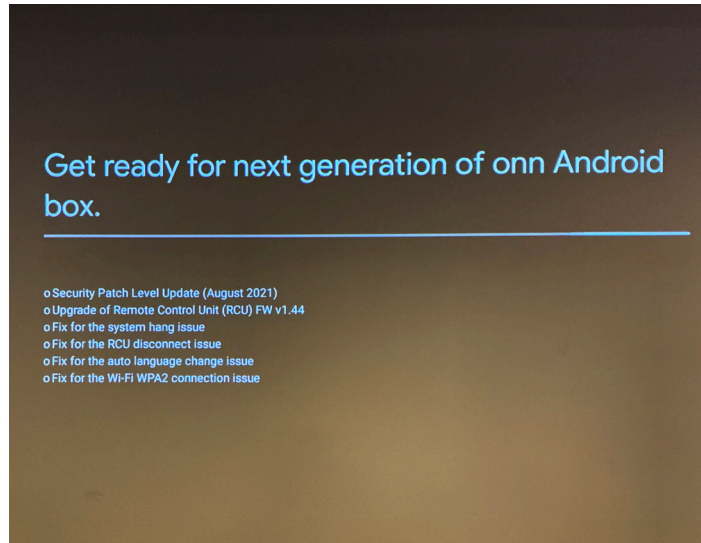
Get ready for next generation of onn Android box.

o Security Patch Level Update (August 2021)
o Upgrade of Remote Control Unit (RCU) FW v1.44
o Fix for the system hang issue
o Fix for the RCU disconnect issue
o Fix for the auto language change issue
o Fix for the Wi-Fi WPA2 connection issue